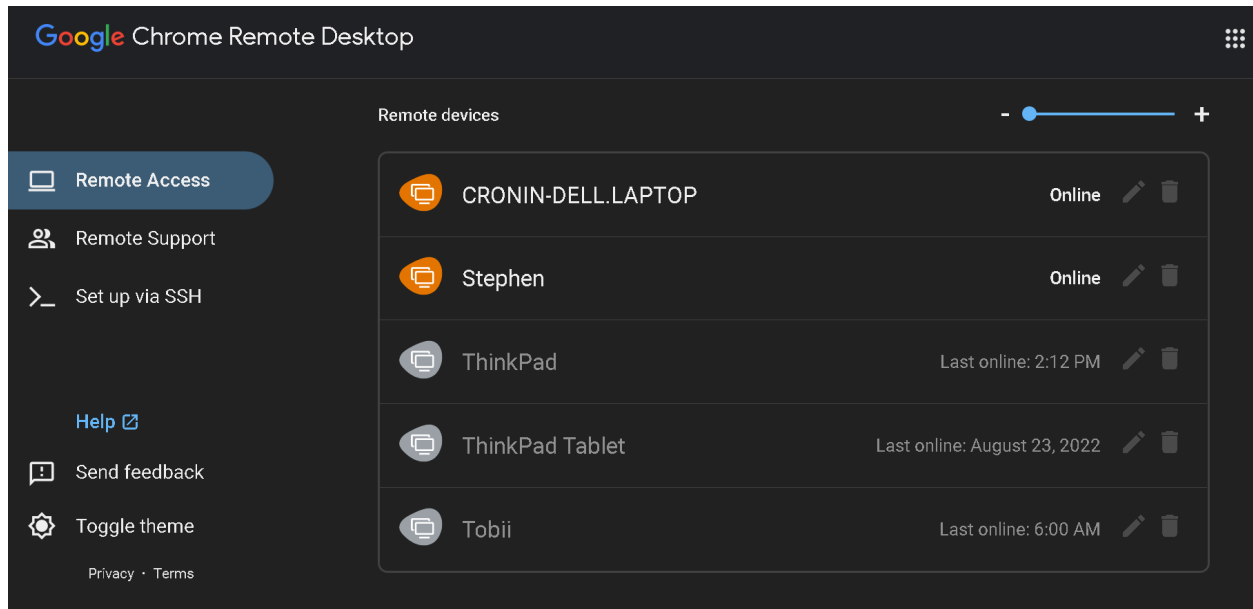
Google Chrome Remote Desktop

Remote Access
Remote Support
Set up via SSH

Help
Send feedback
Toggle theme
Privacy · Terms

Remote devices
-
+

CRONIN-DELL.LAPTOP Online
Stephen Online
ThinkPad Last online: 2:12 PM
ThinkPad Tablet Last online: August 23, 2022
Tobii Last online: 6:00 AM